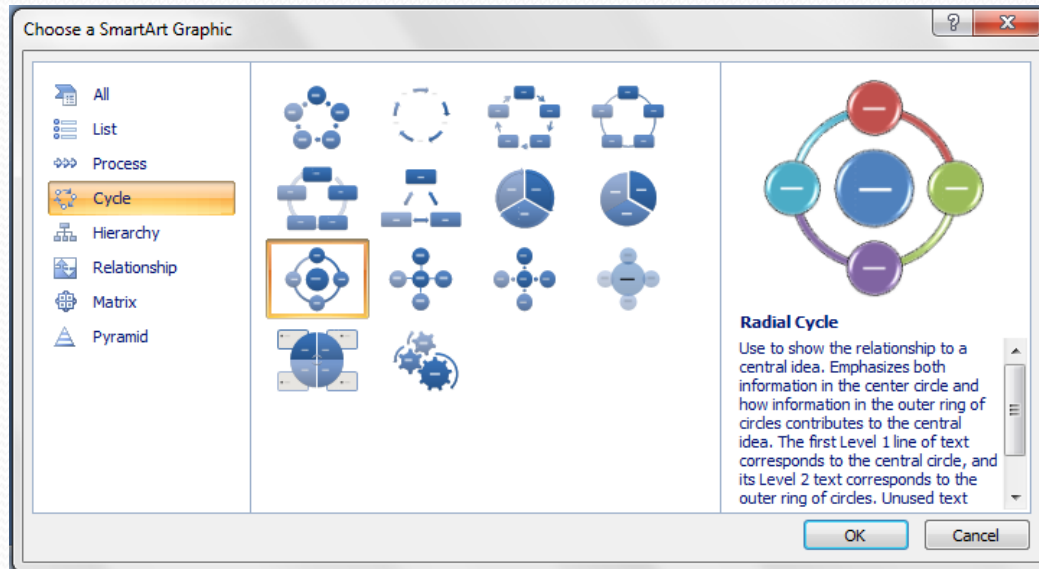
Choose a SmartArt Graphic

?

X

All

List

Process

Cycle

Hierarchy

Relationship

Matrix

Pyramid

Radial Cycle

Use to show the relationship to a central idea. Emphasizes both information in the center circle and how information in the outer ring of circles contributes to the central idea. The first Level 1 line of text corresponds to the central circle, and its Level 2 text corresponds to the outer ring of circles. Unused text

OK

Cancel